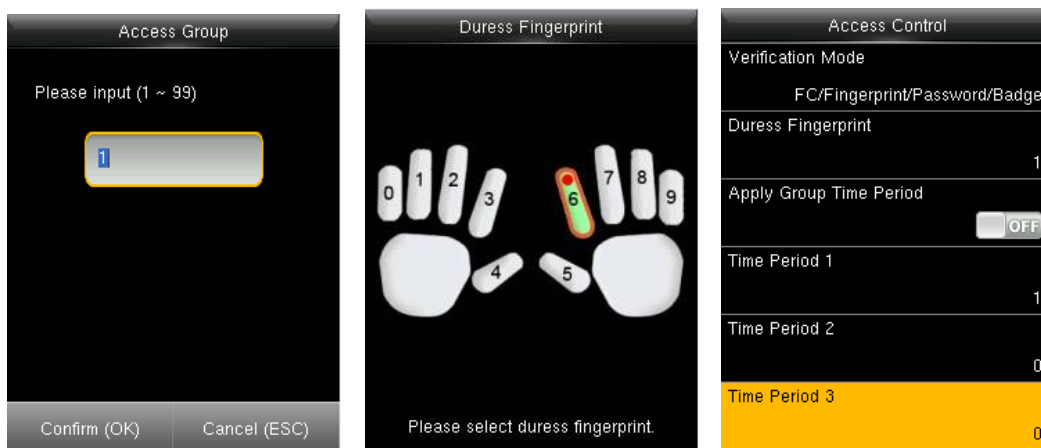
Access Group

Please input (1 ~ 99)

1

Confirm (OK)

Cancel (ESC)

Duress Fingerprint

0 1 2 3 4 5 6 7 8 9

Please select duress fingerprint.

Access Control

Verification Mode

FC/Fingerprint/Password/Badge

Duress Fingerprint

1

Apply Group Time Period

OFF

Time Period 1

1

Time Period 2

0

Time Period 3

0